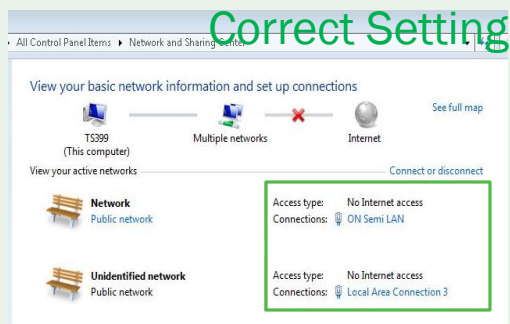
Correct Setting

All Control Panel Items ▸ Network and Sharing Center

View your basic network information and set up connections

See full map

TS399
(This computer)

Multiple networks

Internet

View your active networks

Connect or disconnect

Network
Public network

Access type: No Internet access
Connections: ON Semi LAN

Unidentified network
Public network

Access type: No Internet access
Connections: Local Area Connection 3